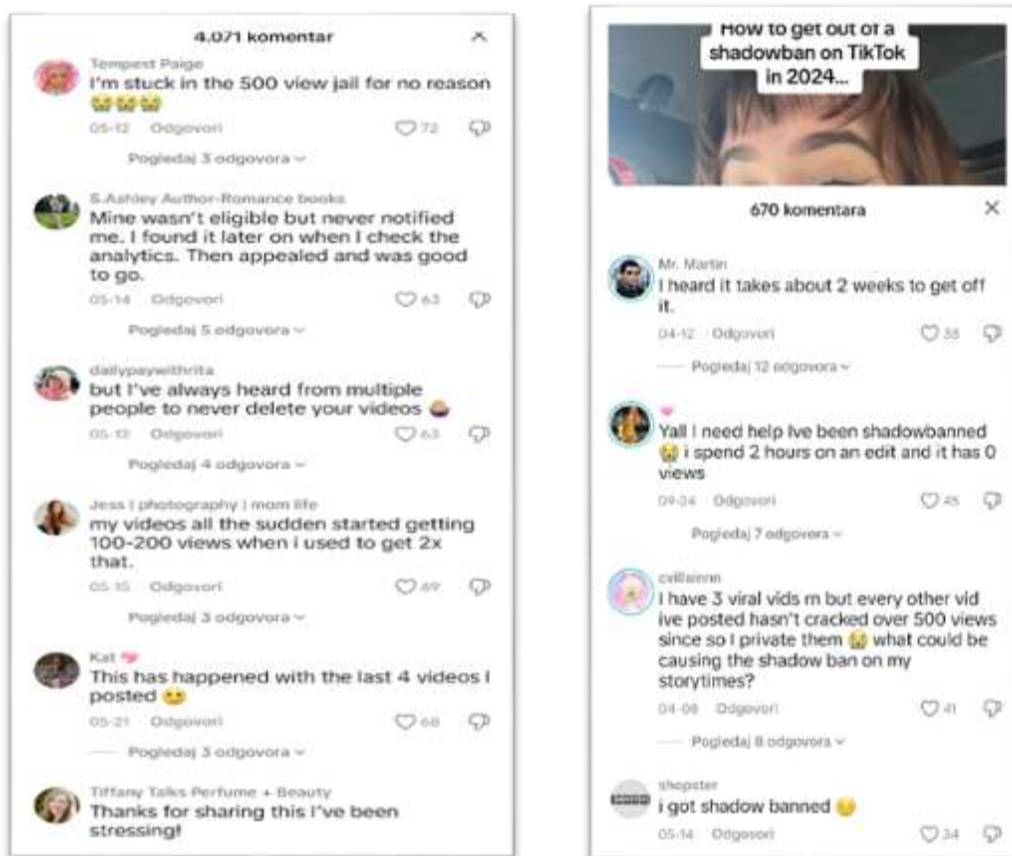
4.071 komentar

Tempest Paige
I'm stuck in the 500 view jail for no reason 😭😭😭
05-12 Odgovori 72
Pogledaj 3 odgovora

S.Ashley Author-Romance books
Mine wasn't eligible but never notified me. I found it later on when I check the analytics. Then appealed and was good to go.
05-14 Odgovori 63
Pogledaj 5 odgovora

dailypaywithrita
but I've always heard from multiple people to never delete your videos
05-13 Odgovori 63
Pogledaj 4 odgovora

Jess | photography | mom life
my videos all the sudden started getting 100-200 views when i used to get 2x that.
05-15 Odgovori 69
Pogledaj 3 odgovora

Kat
This has happened with the last 4 videos I posted
05-21 Odgovori 68
Pogledaj 3 odgovora

Tiffany Talks Perfume + Beauty
Thanks for sharing this I've been stressing!

How to get out of a shadowban on TikTok in 2024...

670 komentara

Mr. Martin
I heard it takes about 2 weeks to get off it.
04-12 Odgovori 35
Pogledaj 12 odgovora

Yall I need help Ive been shadowbanned 😭 i spend 2 hours on an edit and it has 0 views
09-24 Odgovori 45
Pogledaj 7 odgovora

cvillainn
I have 3 viral vids rn but every other vid ive posted hasn't cracked over 500 views since so I private them 😭 what could be causing the shadow ban on my storytimes?
04-08 Odgovori 41
Pogledaj 8 odgovora

shopster
i got shadow banned
05-14 Odgovori 34